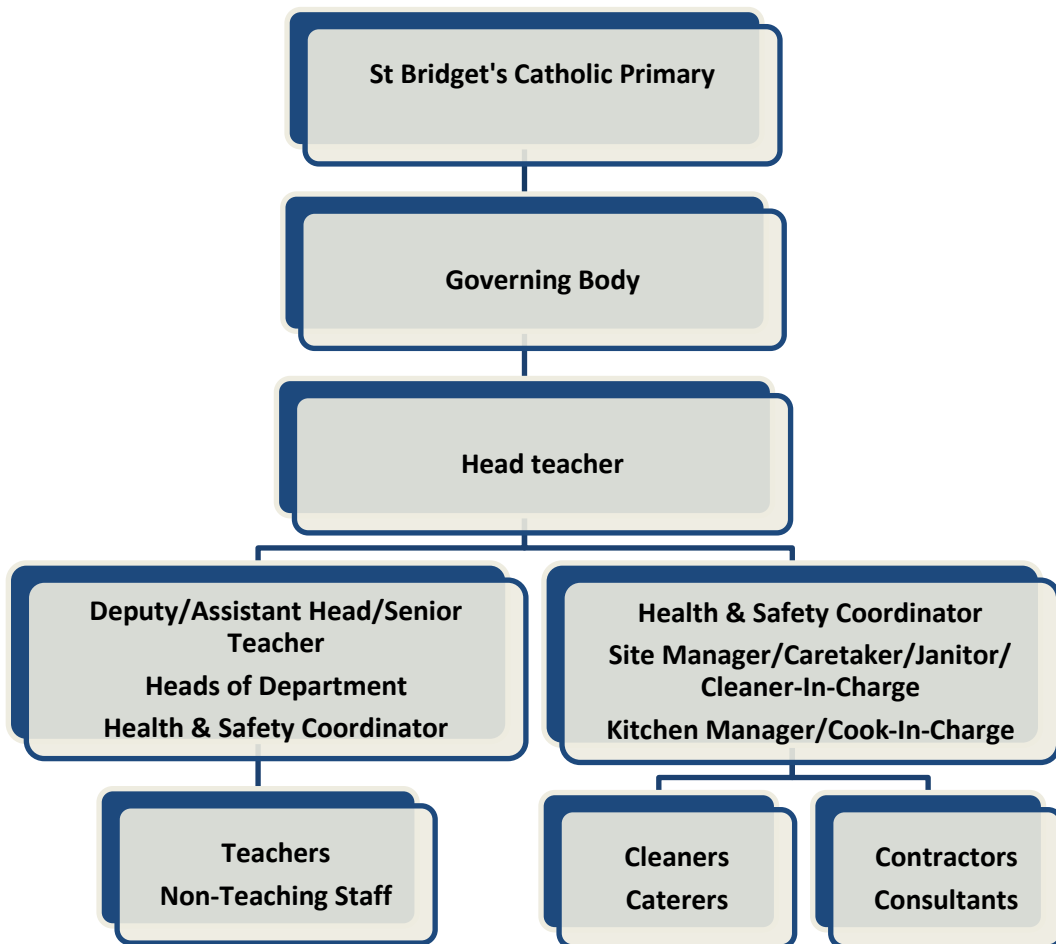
St Bridget's Catholic Primary

Governing Body

Head teacher

Deputy/Assistant Head/Senior Teacher
Heads of Department
Health & Safety Coordinator

Health & Safety Coordinator
Site Manager/Caretaker/Janitor/ Cleaner-In-Charge
Kitchen Manager/Cook-In-Charge

Teachers
Non-Teaching Staff

Cleaners
Caterers

Contractors
Consultants